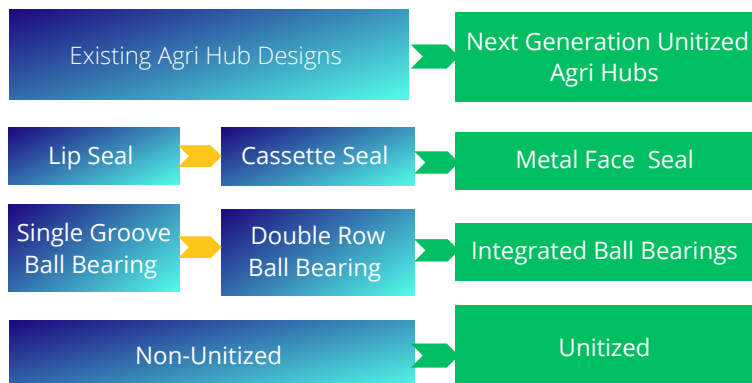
Existing Agri Hub Designs

Next Generation Unitized Agri Hubs

Lip Seal

Cassette Seal

Metal Face Seal

Single Groove Ball Bearing

Double Row Ball Bearing

Integrated Ball Bearings

Non-Unitized

Unitized